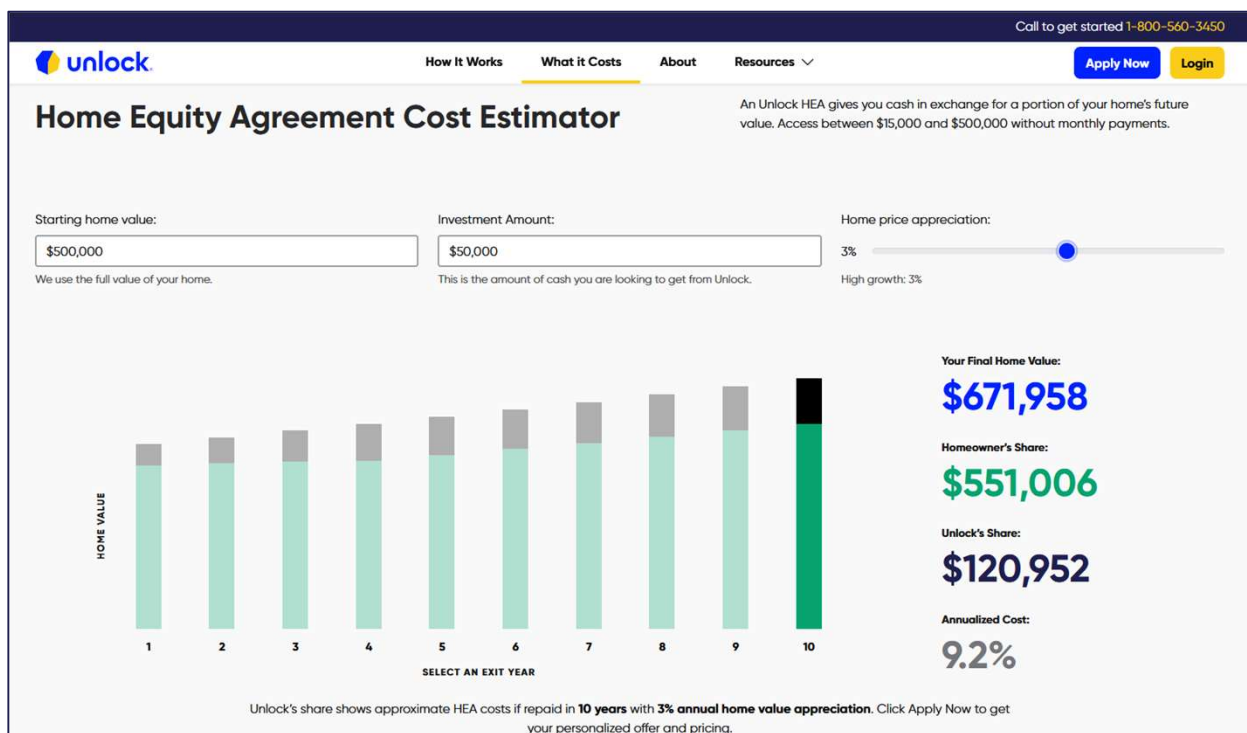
Call to get started 1-800-560-3450

unlock.

How It Works

What it Costs

About

Resources

Apply Now

Login

Home Equity Agreement Cost Estimator

An Unlock HEA gives you cash in exchange for a portion of your home's future value. Access between $15,000 and $500,000 without monthly payments.

Starting home value:

$500,000

We use the full value of your home.

Investment Amount:

$50,000

This is the amount of cash you are looking to get from Unlock.

Home price appreciation:

3%

High growth: 3%

HOME VALUE

1 2 3 4 5 6 7 8 9 10

SELECT AN EXIT YEAR

Your Final Home Value:

$671,958

Homeowner's Share:

$551,006

Unlock's Share:

$120,952

Annualized Cost:

9.2%

Unlock's share shows approximate HEA costs if repaid in **10 years** with **3% annual home value appreciation**. Click Apply Now to get your personalized offer and pricing.